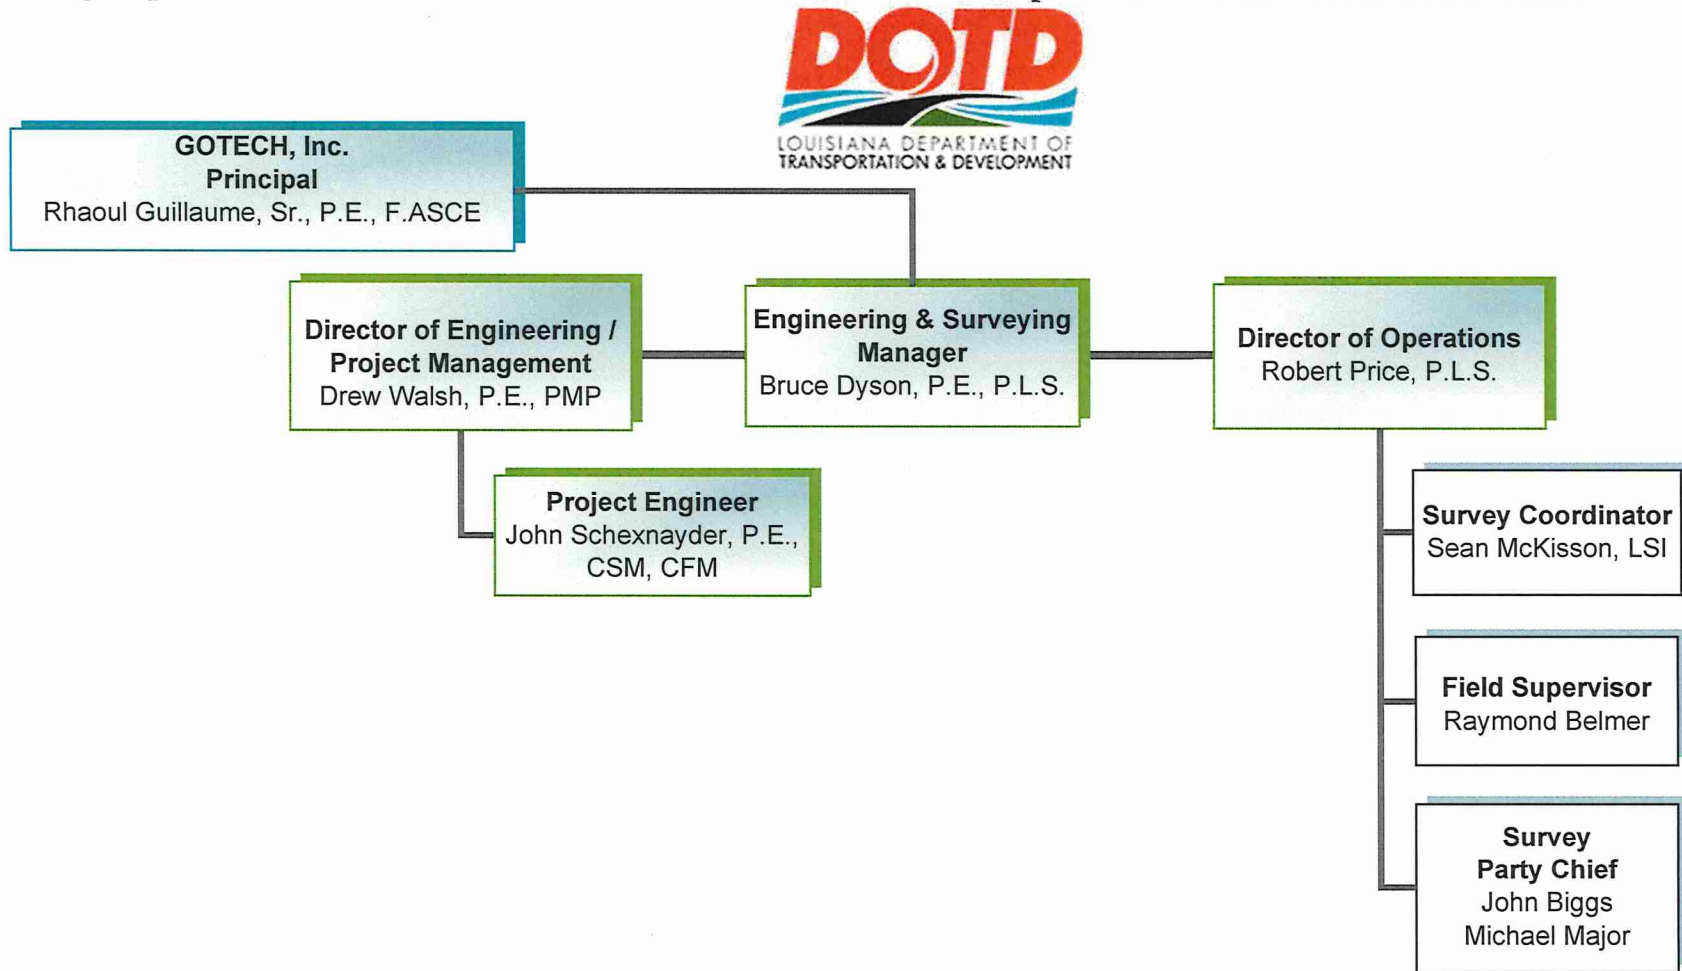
DOTD
LOUISIANA DEPARTMENT OF TRANSPORTATION & DEVELOPMENT

GOTECH, Inc.
Principal
Rhaoul Guillaume, Sr., P.E., F.ASCE

Director of Engineering / Project Management
Drew Walsh, P.E., PMP

Engineering & Surveying Manager
Bruce Dyson, P.E., P.L.S.

Director of Operations
Robert Price, P.L.S.

Project Engineer
John Schexnayder, P.E., CSM, CFM

Survey Coordinator
Sean McKisson, LSI

Field Supervisor
Raymond Belmer

Survey Party Chief
John Biggs
Michael Major